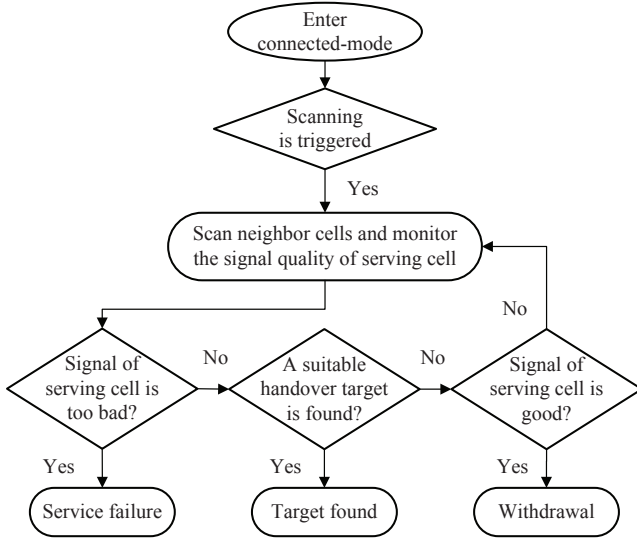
Enter connected-mode

Scanning is triggered

Yes

Scan neighbor cells and monitor the signal quality of serving cell

No

Signal of serving cell is too bad?

No

A suitable handover target is found?

No

Signal of serving cell is good?

Yes

Yes

Yes

Service failure

Target found

Withdrawal